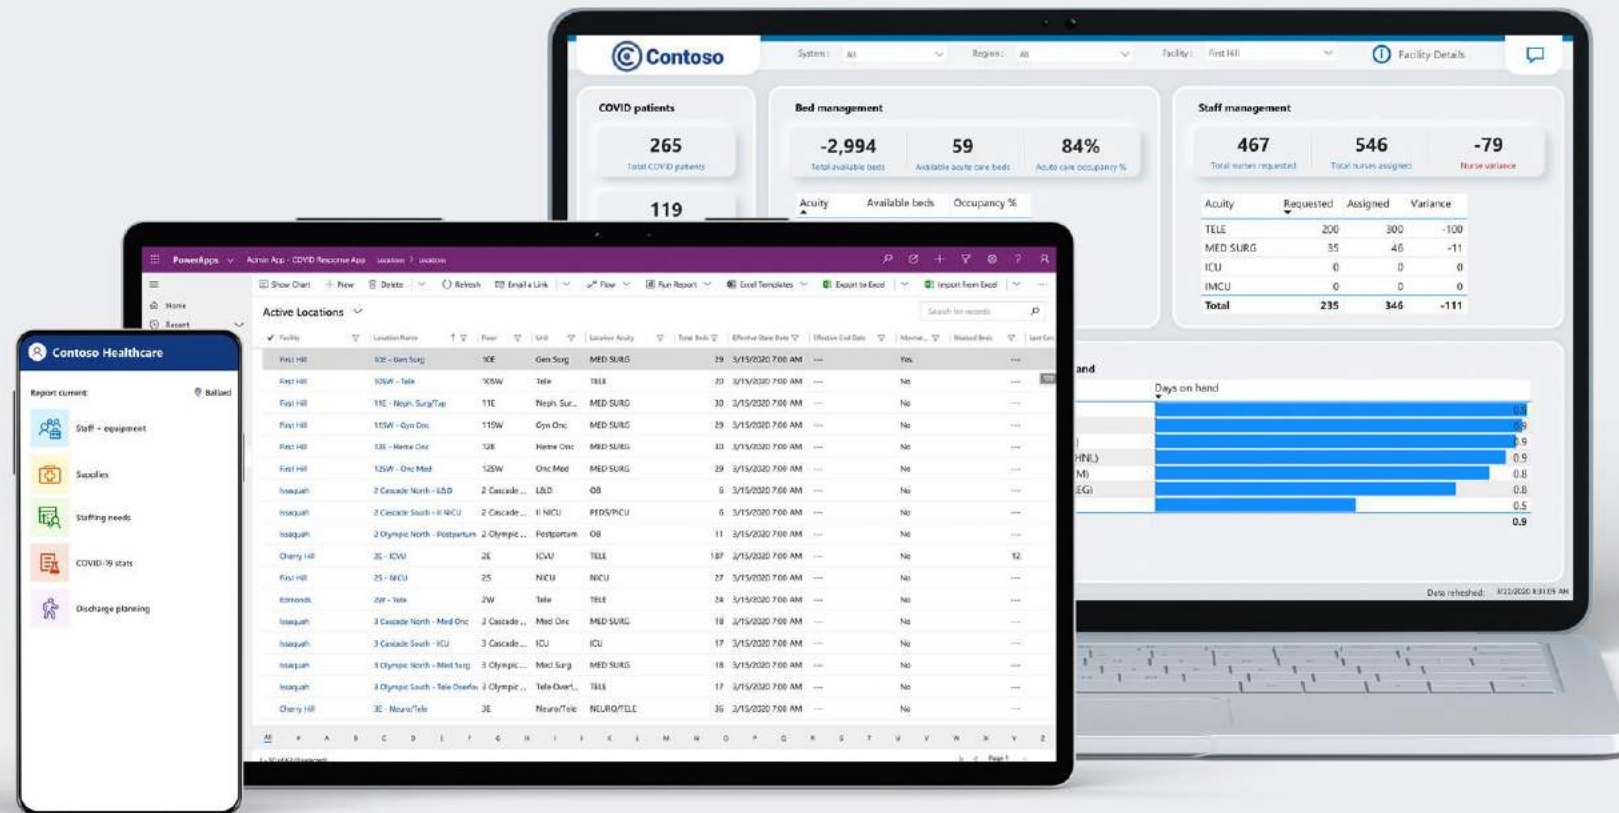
Contoso

System: All Region: All Facility: First Hill Facility Details

COVID patients

265
Total COVID patients

119

Bed management

-2,994
Total available beds

59
Available acute care beds

84%
Acute care occupancy %

Acuity Available beds Occupancy %

Staff management

467
Total nurses requested

546
Total nurses assigned

-79
Nurse variance

| Acuity | Requested | Assigned | Variance |
|---|---|---|---|
| TELE | 200 | 300 | -100 |
| MED SURG | 35 | 46 | -11 |
| ICU | 0 | 0 | 0 |
| IMCU | 0 | 0 | 0 |
| Total | 235 | 346 | -111 |

and

Days on hand

0.9
0.9
0.9
0.9
0.8
0.8
0.5
0.9

HNL)
M)
EG)

Data refreshed:

PowerApps Admin App - COVID Response App Locations > Locations

Home
Report

Show Chart + New Delete Refresh Email a Link Flow Run Report Excel Templates Export to Excel Import from Excel

Active Locations

Search for records

| Facility | Location Name | Floor | Unit | Location Acuity | Total Beds | Effective Start Date | Effective End Date | Alternat... | Blocked Beds |
|---|---|---|---|---|---|---|---|---|---|
| First Hill | 10E - Gen Surg | 10E | Gen Surg | MED SURG | 29 | 3/15/2020 7:00 AM | --- | Yes | --- |
| First Hill | 10SW - Tele | 10SW | Tele | TELE | 20 | 3/15/2020 7:00 AM | --- | No | --- |
| First Hill | 11E - Neph. Surg/Tsp | 11E | Neph. Sur... | MED SURG | 30 | 3/15/2020 7:00 AM | --- | No | --- |
| First Hill | 11SW - Gyn Onc | 11SW | Gyn Onc | MED SURG | 29 | 3/15/2020 7:00 AM | --- | No | --- |
| First Hill | 12E - Heme Onc | 12E | Heme Onc | MED SURG | 30 | 3/15/2020 7:00 AM | --- | No | --- |
| First Hill | 12SW - Onc Med | 12SW | Onc Med | MED SURG | 29 | 3/15/2020 7:00 AM | --- | No | --- |
| Issaquah | 2 Cascade North - L&D | 2 Cascade ... | L&D | OB | 6 | 3/15/2020 7:00 AM | --- | No | --- |
| Issaquah | 2 Cascade South - II NICU | 2 Cascade ... | II NICU | PEDS/PICU | 6 | 3/15/2020 7:00 AM | --- | No | --- |
| Issaquah | 2 Olympic North - Postpartum | 2 Olympic ... | Postpartum | OB | 11 | 3/15/2020 7:00 AM | --- | No | --- |
| Cherry Hill | 2E - ICVU | 2E | ICVU | TELE | 187 | 3/15/2020 7:00 AM | --- | No | 12 |
| First Hill | 2S - NICU | 2S | NICU | NICU | 27 | 3/15/2020 7:00 AM | --- | No | --- |
| Edmonds | 2W - Tele | 2W | Tele | TELE | 24 | 3/15/2020 7:00 AM | --- | No | --- |
| Issaquah | 3 Cascade North - Med Onc | 3 Cascade ... | Med Onc | MED SURG | 18 | 3/15/2020 7:00 AM | --- | No | --- |
| Issaquah | 3 Cascade South - ICU | 3 Cascade ... | ICU | ICU | 17 | 3/15/2020 7:00 AM | --- | No | --- |
| Issaquah | 3 Olympic North - Med Surg | 3 Olympic ... | Med Surg | MED SURG | 18 | 3/15/2020 7:00 AM | --- | No | --- |
| Issaquah | 3 Olympic South - Tele Overfl. | 3 Olympic ... | Tele Overf... | TELE | 17 | 3/15/2020 7:00 AM | --- | No | --- |
| Cherry Hill | 3E - Neuro/Tele | 3E | Neuro/Tele | NEURO/TELE | 36 | 3/15/2020 7:00 AM | --- | No | --- |

All # A B C D E F G H I J K L M N O P Q R S T U V W X Y Z

Page 1

Contoso Healthcare

Report current Ballard

Staff + equipment

Supplies

Staffing needs

COVID-19 stats

Discharge planning